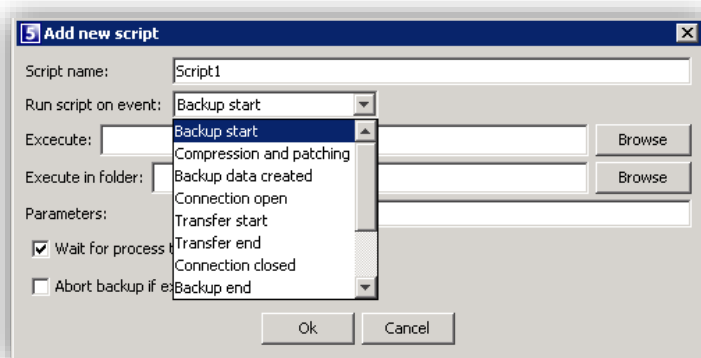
5 Add new script

Script name: Script1

Run script on event: Backup start

Excecute: Browse

Execute in folder: Browse

Parameters:

Wait for process t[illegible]

Abort backup if ex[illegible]

Backup start
Compression and patching
Backup data created
Connection open
Transfer start
Transfer end
Connection closed
Backup end

Ok Cancel